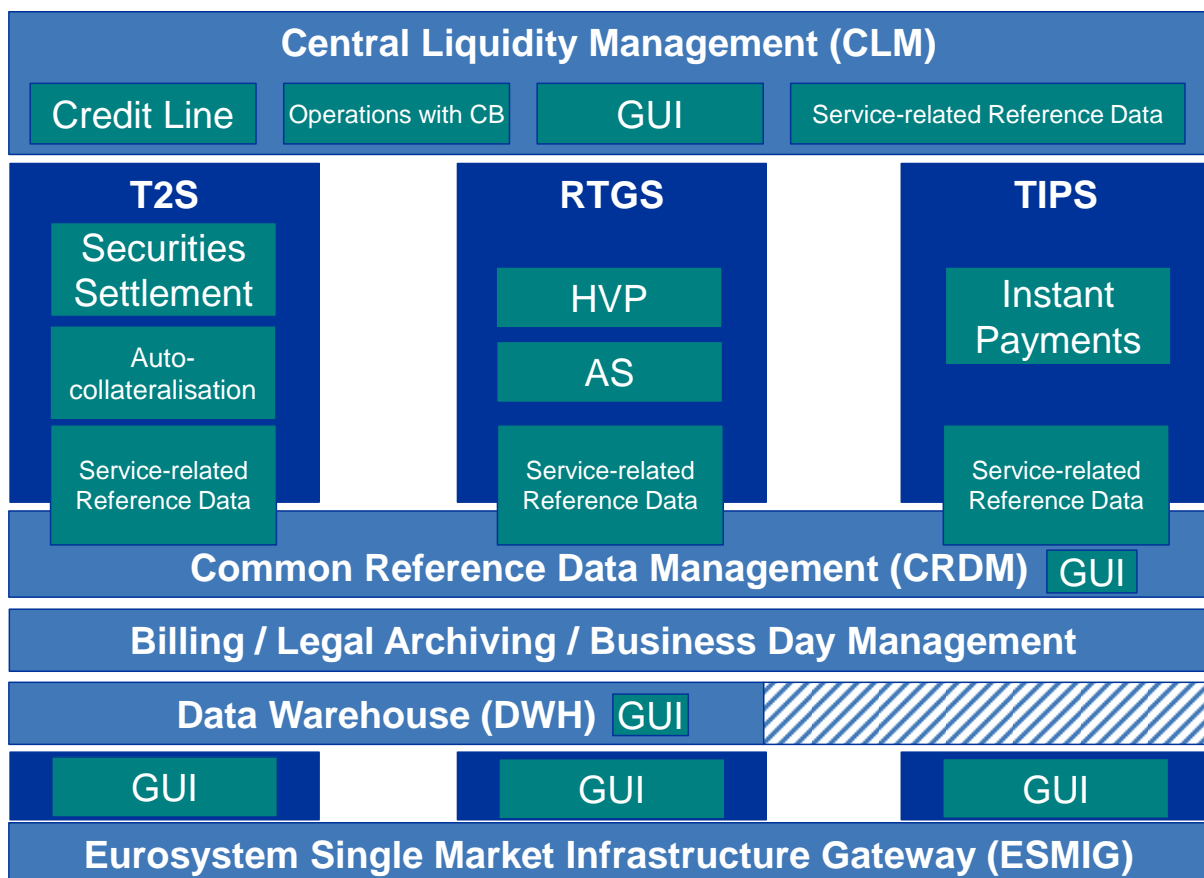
Central Liquidity Management (CLM)

Credit Line

Operations with CB

GUI

Service-related Reference Data

T2S

Securities Settlement

Auto-collateralisation

Service-related Reference Data

RTGS

HVP

AS

Service-related Reference Data

TIPS

Instant Payments

Service-related Reference Data

Common Reference Data Management (CRDM)

GUI

Billing / Legal Archiving / Business Day Management

Data Warehouse (DWH)

GUI

GUI

GUI

GUI

Eurosystem Single Market Infrastructure Gateway (ESMIG)